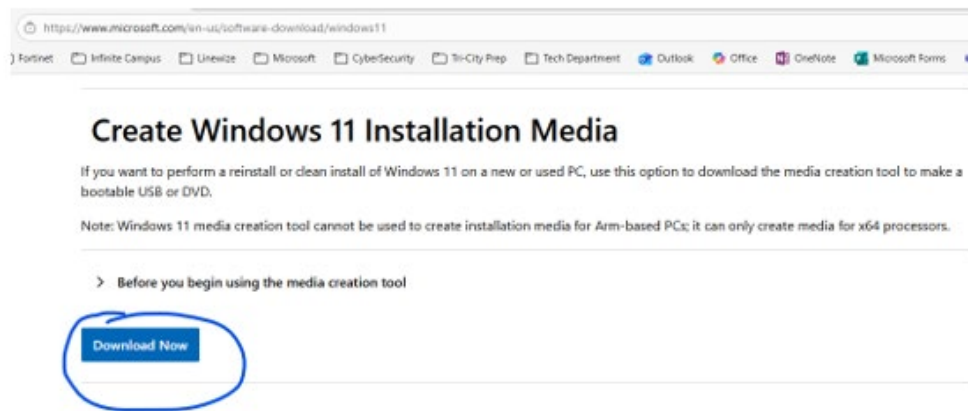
https://www.microsoft.com/en-us/software-download/windows11

Fortinet Infinite Campus Linewize Microsoft CyberSecurity Tri-City Prep Tech Department Outlook Office OneNote Microsoft Forms

Create Windows 11 Installation Media

If you want to perform a reinstall or clean install of Windows 11 on a new or used PC, use this option to download the media creation tool to make a bootable USB or DVD.

Note: Windows 11 media creation tool cannot be used to create installation media for Arm-based PCs; it can only create media for x64 processors.

> Before you begin using the media creation tool

Download Now